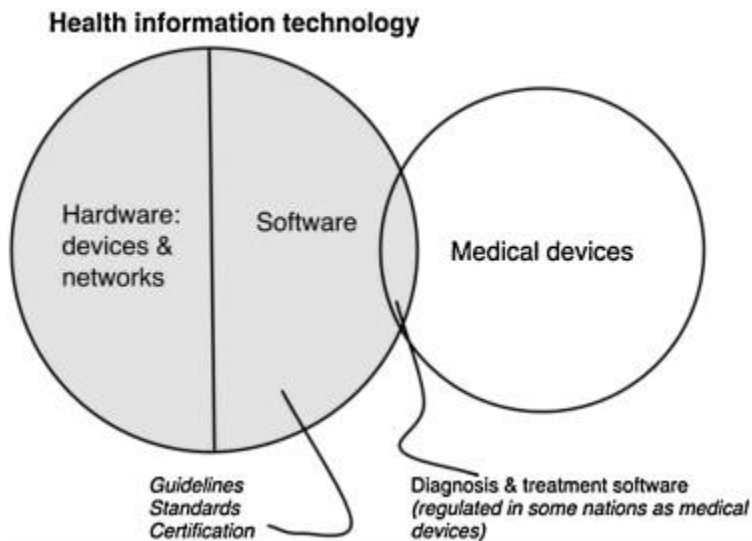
Health information technology

Hardware: devices & networks

Software

Medical devices

Guidelines
Standards
Certification

Diagnosis & treatment software
(regulated in some nations as medical devices)